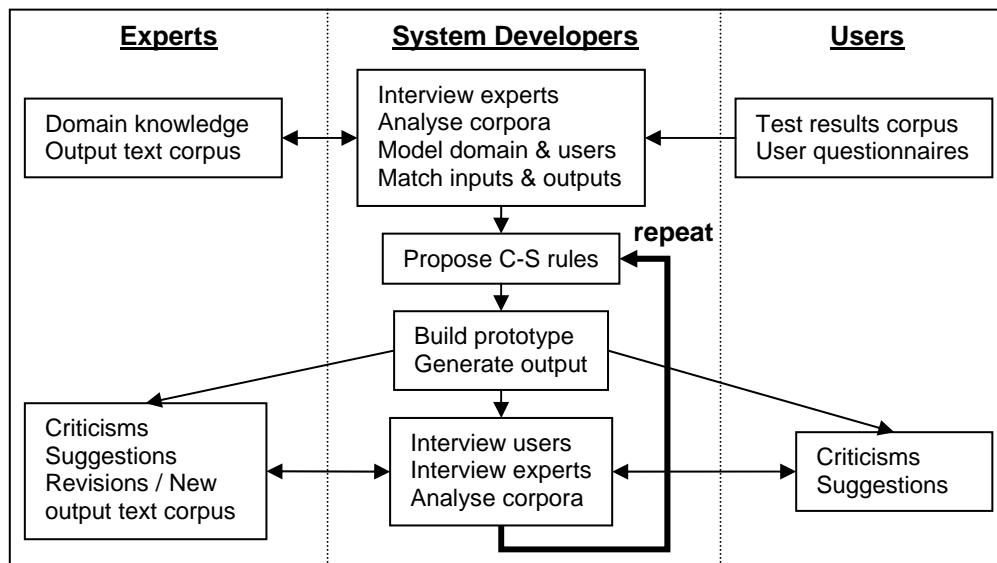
Experts

System Developers

Users

Domain knowledge
Output text corpus

Interview experts
Analyse corpora
Model domain & users
Match inputs & outputs

Test results corpus
User questionnaires

repeat

Propose C-S rules

Build prototype
Generate output

Criticisms
Suggestions
Revisions / New output text corpus

Interview users
Interview experts
Analyse corpora

Criticisms
Suggestions